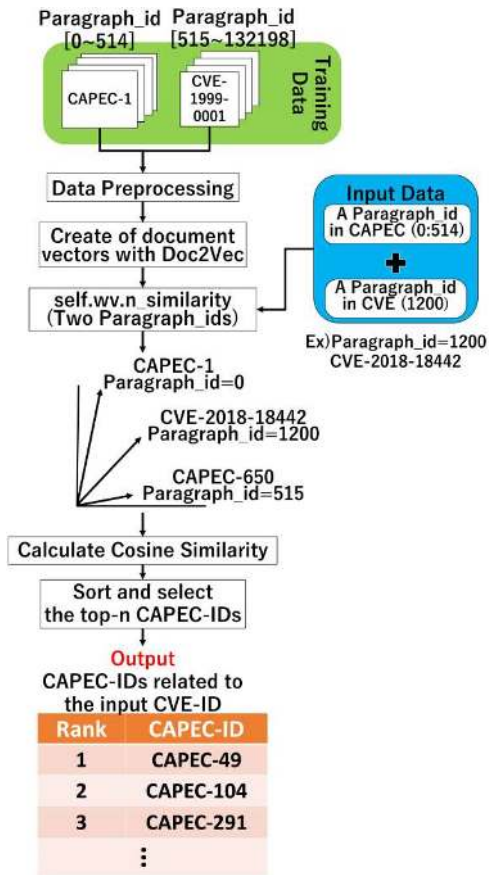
Paragraph_id [0~514]

Paragraph_id [515~132198]

CAPEC-1

CVE-1999-0001

Training Data

Data Preprocessing

Create of document vectors with Doc2Vec

Input Data

A Paragraph_id in CAPEC (0:514)

+

A Paragraph_id in CVE (1200)

self.wv.n_similarity (Two Paragraph_ids)

Ex) Paragraph_id=1200 CVE-2018-18442

CAPEC-1 Paragraph_id=0

CVE-2018-18442 Paragraph_id=1200

CAPEC-650 Paragraph_id=515

Calculate Cosine Similarity

Sort and select the top-n CAPEC-IDs

Output

CAPEC-IDs related to the input CVE-ID

| Rank | CAPEC-ID |
|---|---|
| 1 | CAPEC-49 |
| 2 | CAPEC-104 |
| 3 | CAPEC-291 |
| ⋮ | |